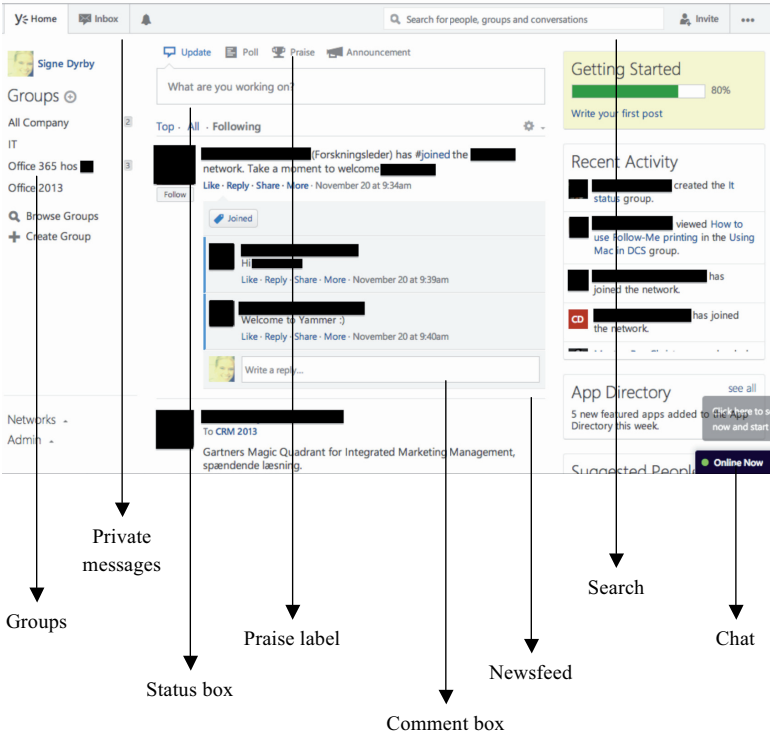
Home Inbox Search for people, groups and conversations Invite •••

Signe Dyrby

Groups

All Company 2
IT
Office 365 hos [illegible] 3
Office 2013

Browse Groups
Create Group

Networks
Admin

Update Poll Praise Announcement

What are you working on?

Top · All · Following

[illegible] (Forskningsleder) has #joined the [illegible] network. Take a moment to welcome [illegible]
Follow
Like · Reply · Share · More · November 20 at 9:34am

Joined

Hi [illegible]
Like · Reply · Share · More · November 20 at 9:39am

Welcome to Yammer :)
Like · Reply · Share · More · November 20 at 9:40am

Write a reply...

To CRM 2013
Gartners Magic Quadrant for Integrated Marketing Management, spændende læsning.

Getting Started
80%
Write your first post

Recent Activity
created the It status group.
viewed How to use Follow-Me printing in the Using Mac in DCS group.
has joined the network.
CD has joined the network.

App Directory see all
5 new featured apps added to the App Directory this week.
Click here to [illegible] now and start
Suggested People
Online Now

Private messages
Groups
Status box
Praise label
Comment box
Newsfeed
Search
Chat